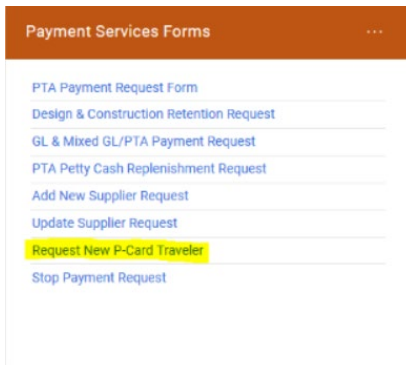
Payment Services Forms ···

PTA Payment Request Form
Design & Construction Retention Request
GL & Mixed GL/PTA Payment Request
PTA Petty Cash Replenishment Request
Add New Supplier Request
Update Supplier Request
Request New P-Card Traveler
Stop Payment Request